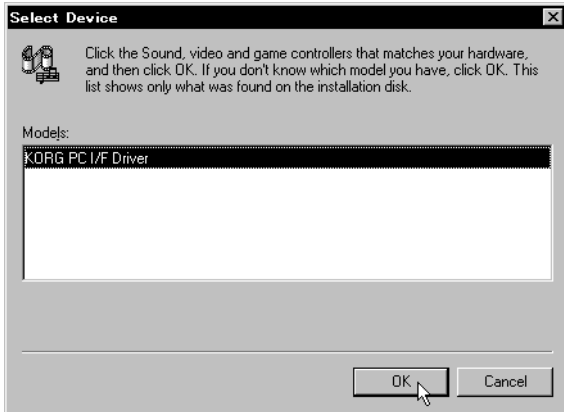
Select Device

Click the Sound, video and game controllers that matches your hardware, and then click OK. If you don't know which model you have, click OK. This list shows only what was found on the installation disk.

Models:

KORG PC I/F Driver

OK

Cancel